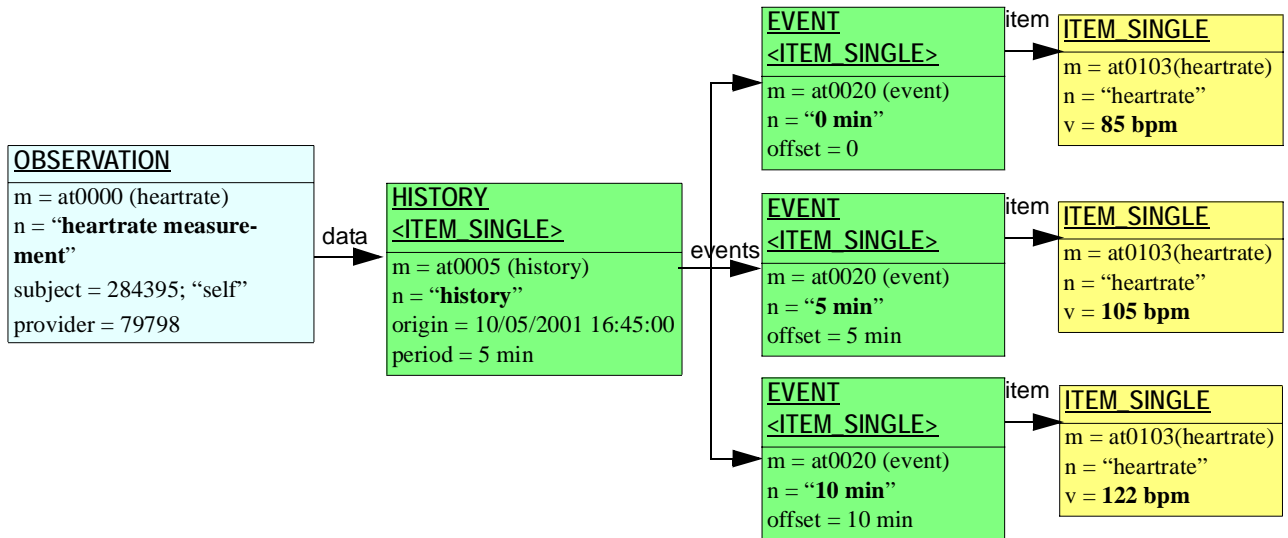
OBSERVATION
m = at0000 (heartrate)
n = "heartrate measurement"
subject = 284395; "self"
provider = 79798

data

HISTORY <ITEM_SINGLE>
m = at0005 (history)
n = "history"
origin = 10/05/2001 16:45:00
period = 5 min

events

EVENT <ITEM_SINGLE>
m = at0020 (event)
n = "0 min"
offset = 0

item

ITEM_SINGLE
m = at0103(heartrate)
n = "heartrate"
v = 85 bpm

EVENT <ITEM_SINGLE>
m = at0020 (event)
n = "5 min"
offset = 5 min

item

ITEM_SINGLE
m = at0103(heartrate)
n = "heartrate"
v = 105 bpm

EVENT <ITEM_SINGLE>
m = at0020 (event)
n = "10 min"
offset = 10 min

item

ITEM_SINGLE
m = at0103(heartrate)
n = "heartrate"
v = 122 bpm